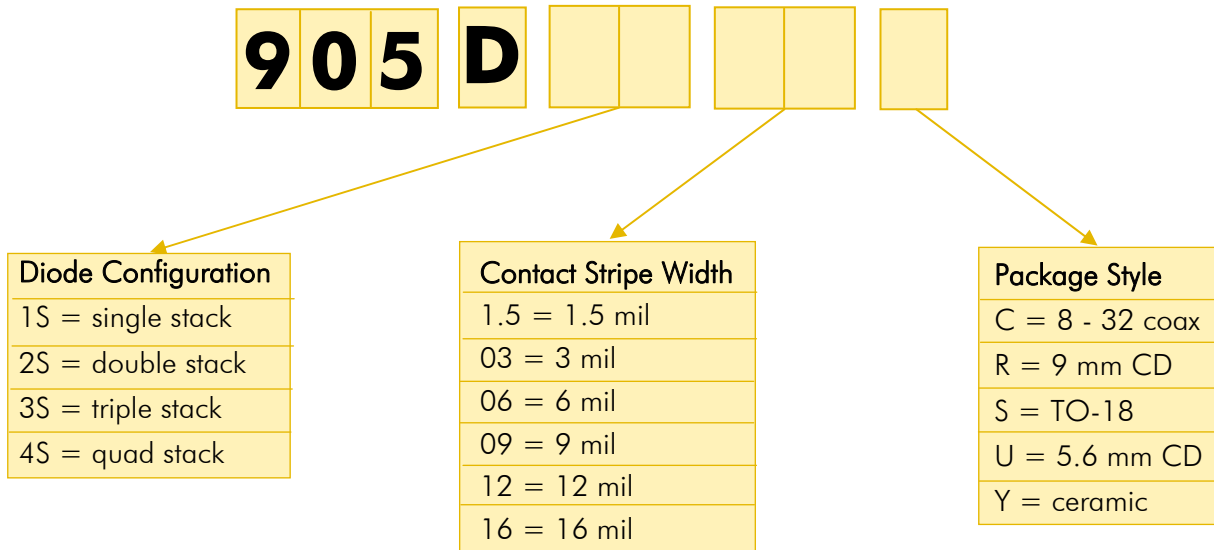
9 0 5 D

| Diode Configuration |
|---|
| 1S = single stack |
| 2S = double stack |
| 3S = triple stack |
| 4S = quad stack |

| Contact Stripe Width |
|---|
| 1.5 = 1.5 mil |
| 03 = 3 mil |
| 06 = 6 mil |
| 09 = 9 mil |
| 12 = 12 mil |
| 16 = 16 mil |

| Package Style |
|---|
| C = 8 - 32 coax |
| R = 9 mm CD |
| S = TO-18 |
| U = 5.6 mm CD |
| Y = ceramic |